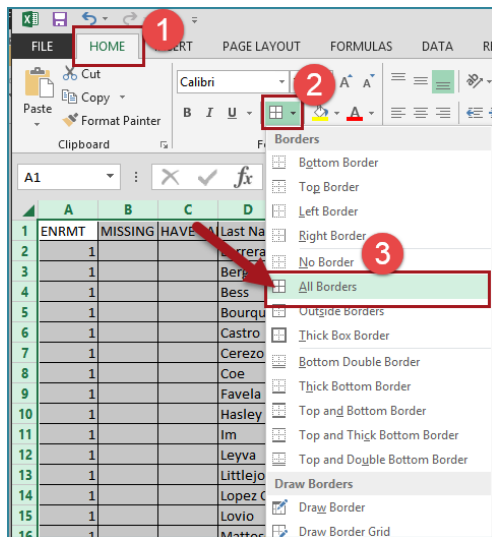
FILE HOME 1 ERT PAGE LAYOUT FORMULAS DATA

Cut
Copy
Paste
Format Painter
Clipboard

Calibri
B I U
2
A A
A

Borders
Bottom Border
Top Border
Left Border
Right Border
No Border 3
All Borders
Outside Borders
Thick Box Border
Bottom Double Border
Thick Bottom Border
Top and Bottom Border
Top and Thick Bottom Border
Top and Double Bottom Border
Draw Borders
Draw Border
Draw Border Grid

A1

| | A | B | C | D |
|---|---|---|---|---|
| 1 | ENRMT | MISSING | HAVE | Last Na |
| 2 | 1 | | | Barrera |
| 3 | 1 | | | Berp |
| 4 | 1 | | | Bess |
| 5 | 1 | | | Bourqu |
| 6 | 1 | | | Castro |
| 7 | 1 | | | Cerezo |
| 8 | 1 | | | Coe |
| 9 | 1 | | | Favela |
| 10 | 1 | | | Hasley |
| 11 | 1 | | | Im |
| 12 | 1 | | | Leyva |
| 13 | 1 | | | Littlejo |
| 14 | 1 | | | Lopez C |
| 15 | 1 | | | Lovio |
| 16 | 1 | | | Mattos |